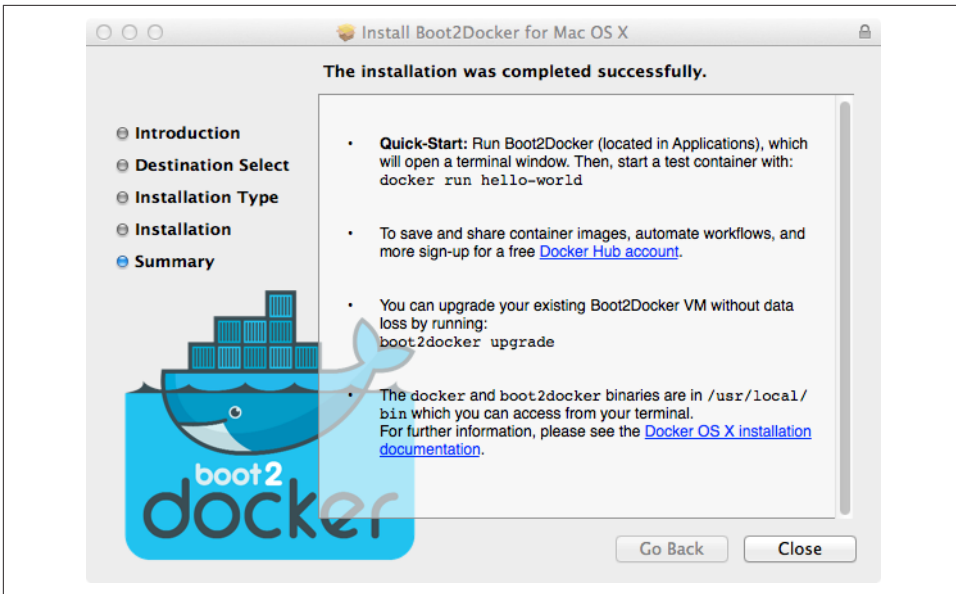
Install Boot2Docker for Mac OS X

The installation was completed successfully.

Introduction
Destination Select
Installation Type
Installation
Summary

• Quick-Start: Run Boot2Docker (located in Applications), which will open a terminal window. Then, start a test container with: docker run hello-world

• To save and share container images, automate workflows, and more sign-up for a free Docker Hub account.

• You can upgrade your existing Boot2Docker VM without data loss by running: boot2docker upgrade

• The docker and boot2docker binaries are in /usr/local/bin which you can access from your terminal. For further information, please see the Docker OS X installation documentation.

boot2docker

Go Back
Close